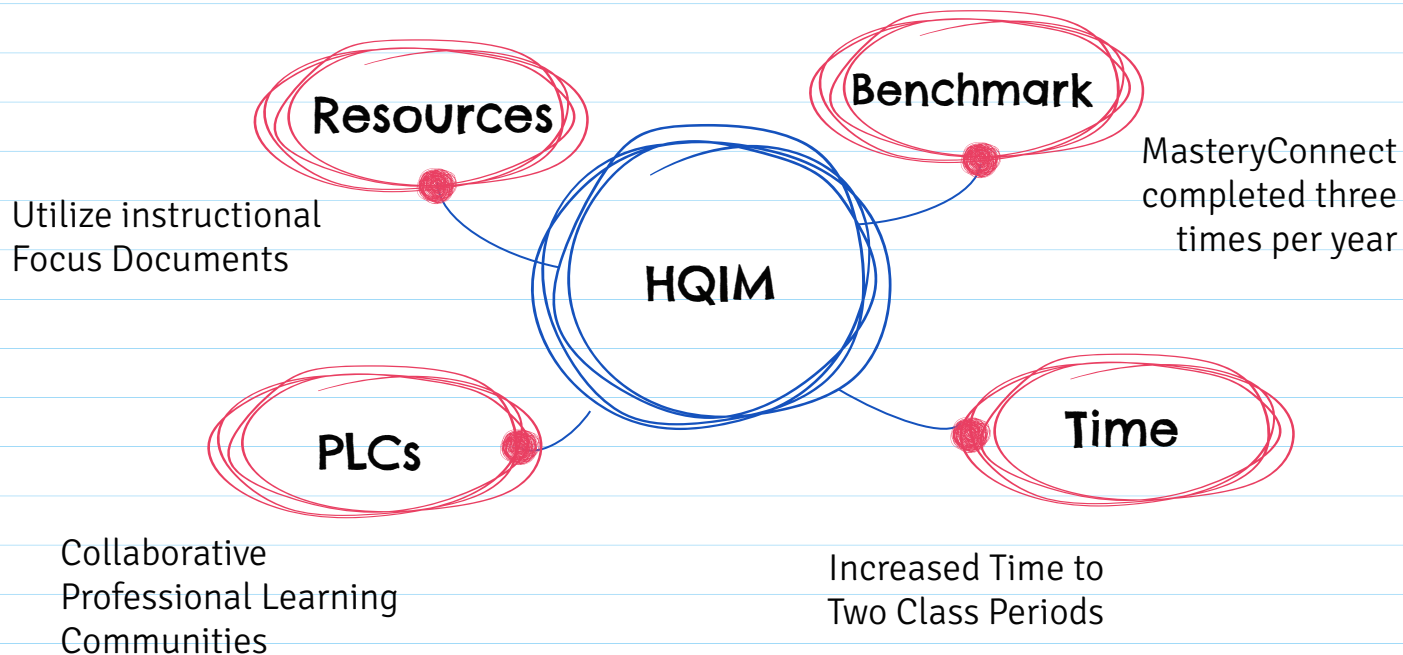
Resources

Benchmark

Utilize instructional Focus Documents

MasteryConnect completed three times per year

HQIM

PLCs

Time

Collaborative Professional Learning Communities

Increased Time to Two Class Periods